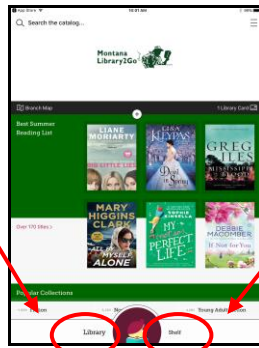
App Store
10:31 AM

Search the catalog...

Montana Library2Go

Branch Map
1 Library Card

Best Summer Reading List

LIANE MORIARTY
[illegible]

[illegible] KLEYPAS
Devil in Spring

GREG ILES
MISSISSIPPI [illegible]

MARY HIGGINS CLARK
ALL BY MYSELF ALONE

SOPHIE KINSELLA
MY NOT SO PERFECT LIFE

DEBBIE MACOMBER
If Not for You

Over 170 titles

Popular Collections

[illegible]
Young Adult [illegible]

Library
Shelf